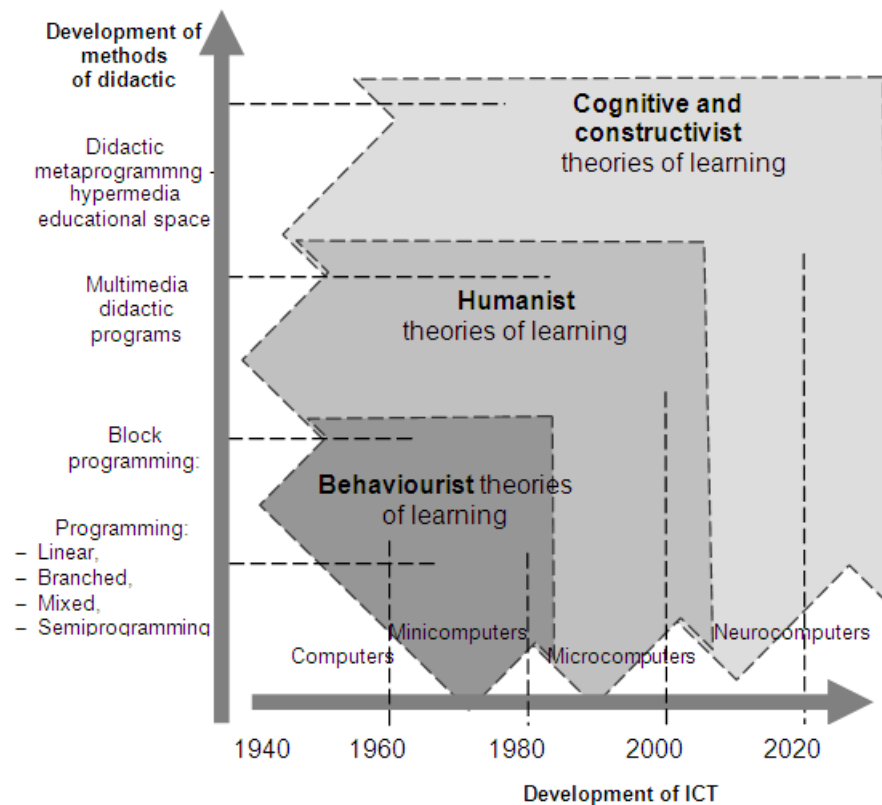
Development of methods of didactic

Didactic metaprogrammng hypermedia educational space

Multimedia didactic programs

Block programming:

Programming:
– Linear,
– Branched,
– Mixed,
– Semiprogramming

Cognitive and constructivist theories of learning

Humanist theories of learning

Behaviourist theories of learning

Computers

Minicomputers

Microcomputers

Neurocomputers

1940

1960

1980

2000

2020

Development of ICT